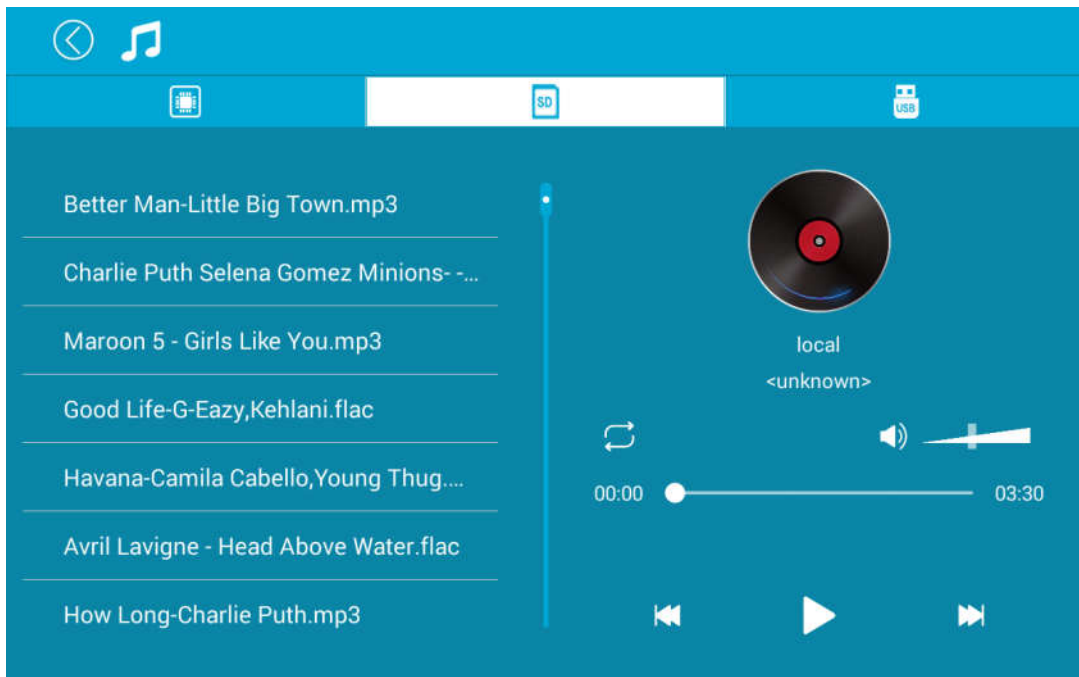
SD

USB

Better Man-Little Big Town.mp3

Charlie Puth Selena Gomez Minions- -...

Maroon 5 - Girls Like You.mp3

Good Life-G-Eazy,Kehlani.flac

Havana-Camila Cabello,Young Thug....

Avril Lavigne - Head Above Water.flac

How Long-Charlie Puth.mp3

local

<unknown>

00:00

03:30